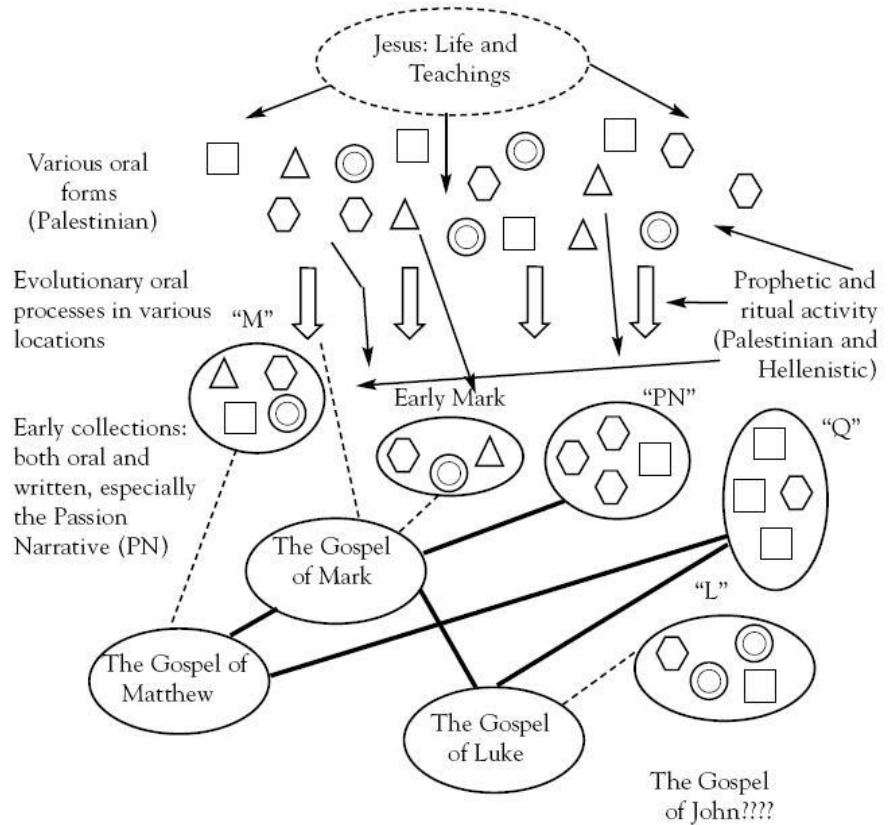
Jesus: Life and Teachings

Various oral forms (Palestinian)

Evolutionary oral processes in various locations

Prophetic and ritual activity (Palestinian and Hellenistic)

"M"

Early Mark

"PN"

"Q"

Early collections: both oral and written, especially the Passion Narrative (PN)

The Gospel of Mark

"L"

The Gospel of Matthew

The Gospel of Luke

The Gospel of John????